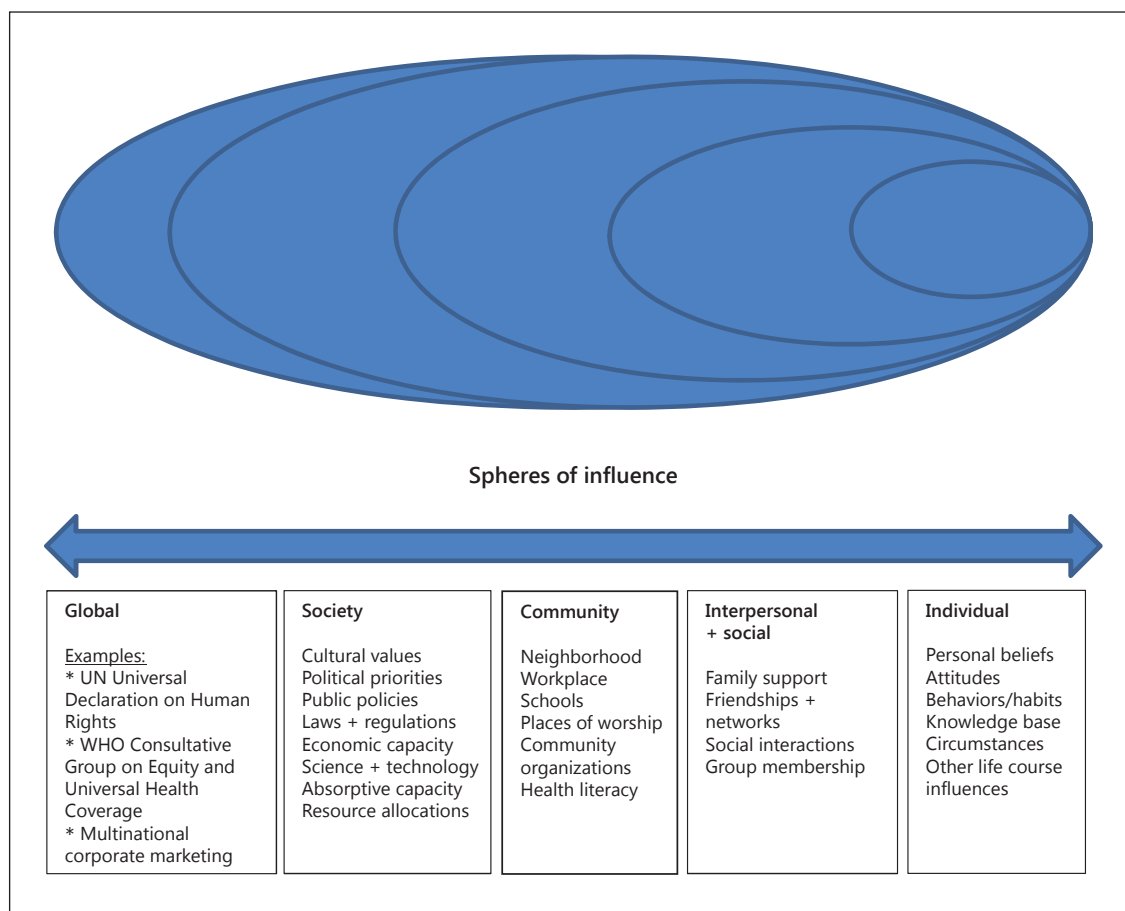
Spheres of influence

Global

Examples:
* UN Universal Declaration on Human Rights
* WHO Consultative Group on Equity and Universal Health Coverage
* Multinational corporate marketing

Society

Cultural values
Political priorities
Public policies
Laws + regulations
Economic capacity
Science + technology
Absorptive capacity
Resource allocations

Community

Neighborhood
Workplace
Schools
Places of worship
Community organizations
Health literacy

Interpersonal + social

Family support
Friendships + networks
Social interactions
Group membership

Individual

Personal beliefs
Attitudes
Behaviors/habits
Knowledge base
Circumstances
Other life course influences